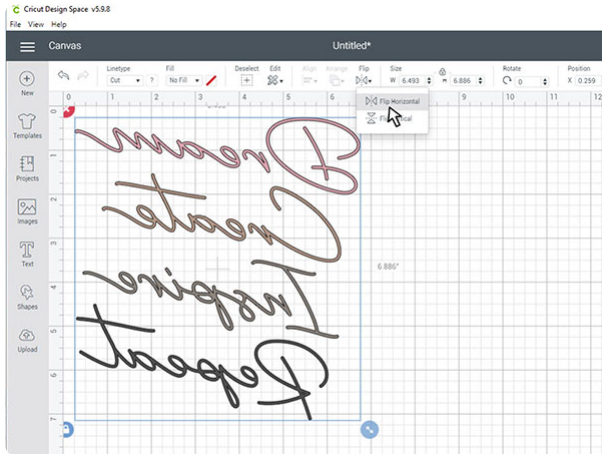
Cricut Design Space v5.9.8
File View Help
Canvas
Untitled*
Linetype
Cut
Fill
No Fill
Deselect
Edit
Align
Arrange
Flip
Size
W 6.493
H 6.886
Rotate
0
Position
X 0.259
Flip Horizontal
Flip Vertical
New
Templates
Projects
Images
Text
Shapes
Upload
6.886"
0 1 2 3 4 5 6 7 8 9 10 11
1 2 3 4 5 6 7
Dream
Create
Inspire
Repeat